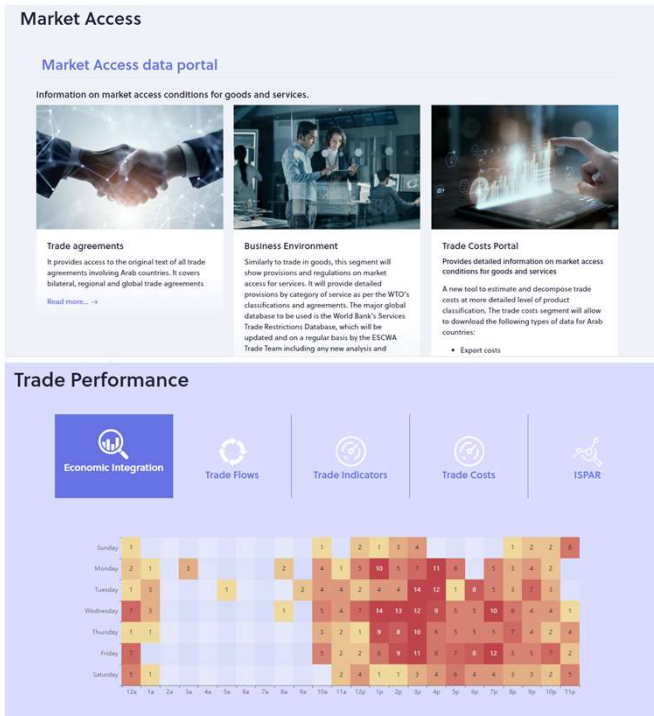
Market Access

Market Access data portal

Information on market access conditions for goods and services.

Trade agreements

It provides access to the original text of all trade agreements involving Arab countries. It covers bilateral, regional and global trade agreements

Read more... →

Business Environment

Similarly to trade in goods, this segment will show provisions and regulations on market access for services. It will provide detailed provisions by category of service as per the WTO's classifications and agreements. The major global database to be used is the World Bank's Services Trade Restrictions Database, which will be updated and on a regular basis by the ESCWA Trade Team including any new analysis and

Trade Costs Portal

Provides detailed information on market access conditions for goods and services

A new tool to estimate and decompose trade costs at more detailed level of product classification. The trade costs segment will allow to download the following types of data for Arab countries:

• Export costs

Trade Performance

Economic Integration

Trade Flows

Trade Indicators

Trade Costs

ISPAR

Sunday
Monday
Tuesday
Wednesday
Thursday
Friday
Saturday

12a 1a 2a 3a 4a 5a 6a 7a 8a 9a 10a 11a 12p 1p 2p 3p 4p 5p 6p 7p 8p 9p 10p 11p